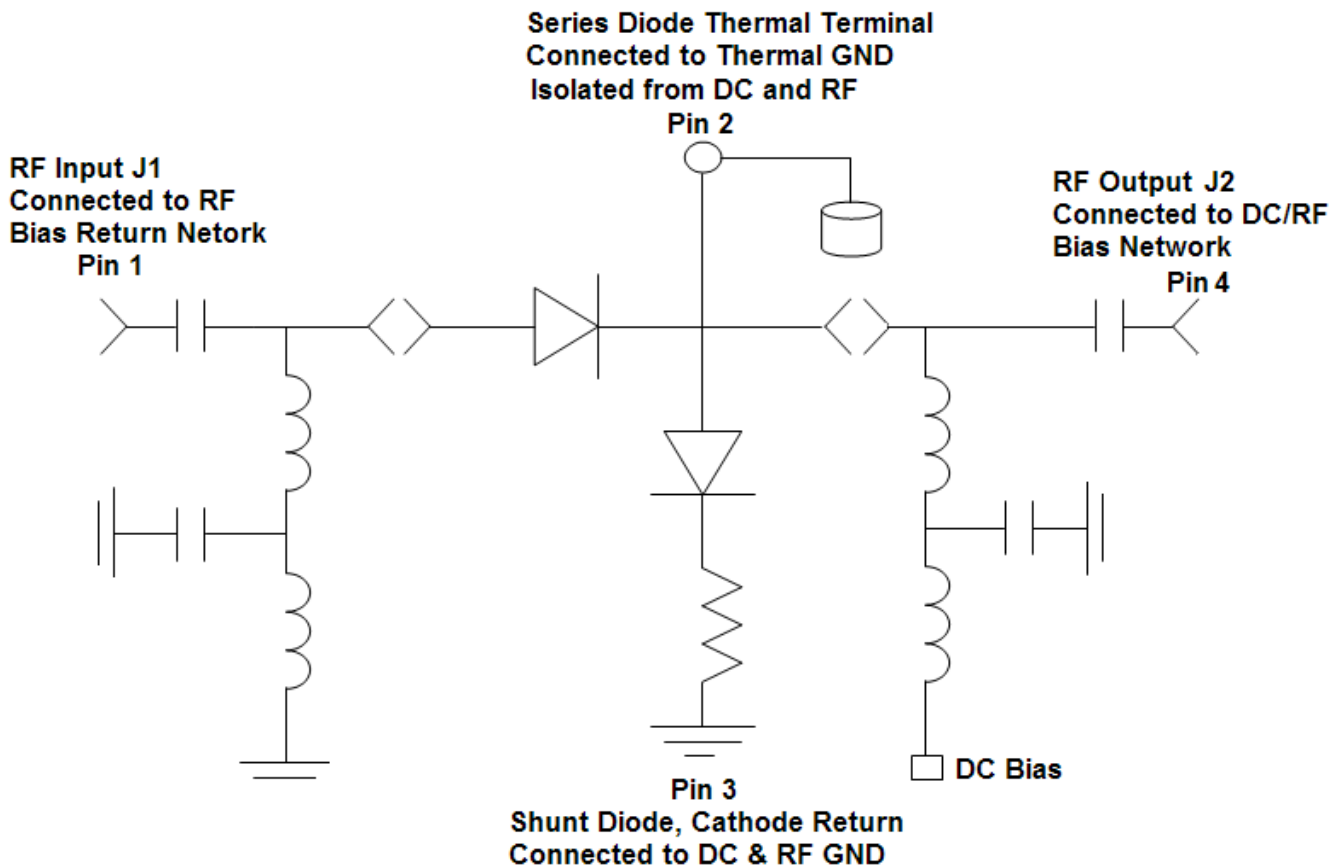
Series Diode Thermal Terminal
Connected to Thermal GND
Isolated from DC and RF
Pin 2

RF Input J1
Connected to RF
Bias Return Netork
Pin 1

RF Output J2
Connected to DC/RF
Bias Network
Pin 4

DC Bias

Pin 3
Shunt Diode, Cathode Return
Connected to DC & RF GND